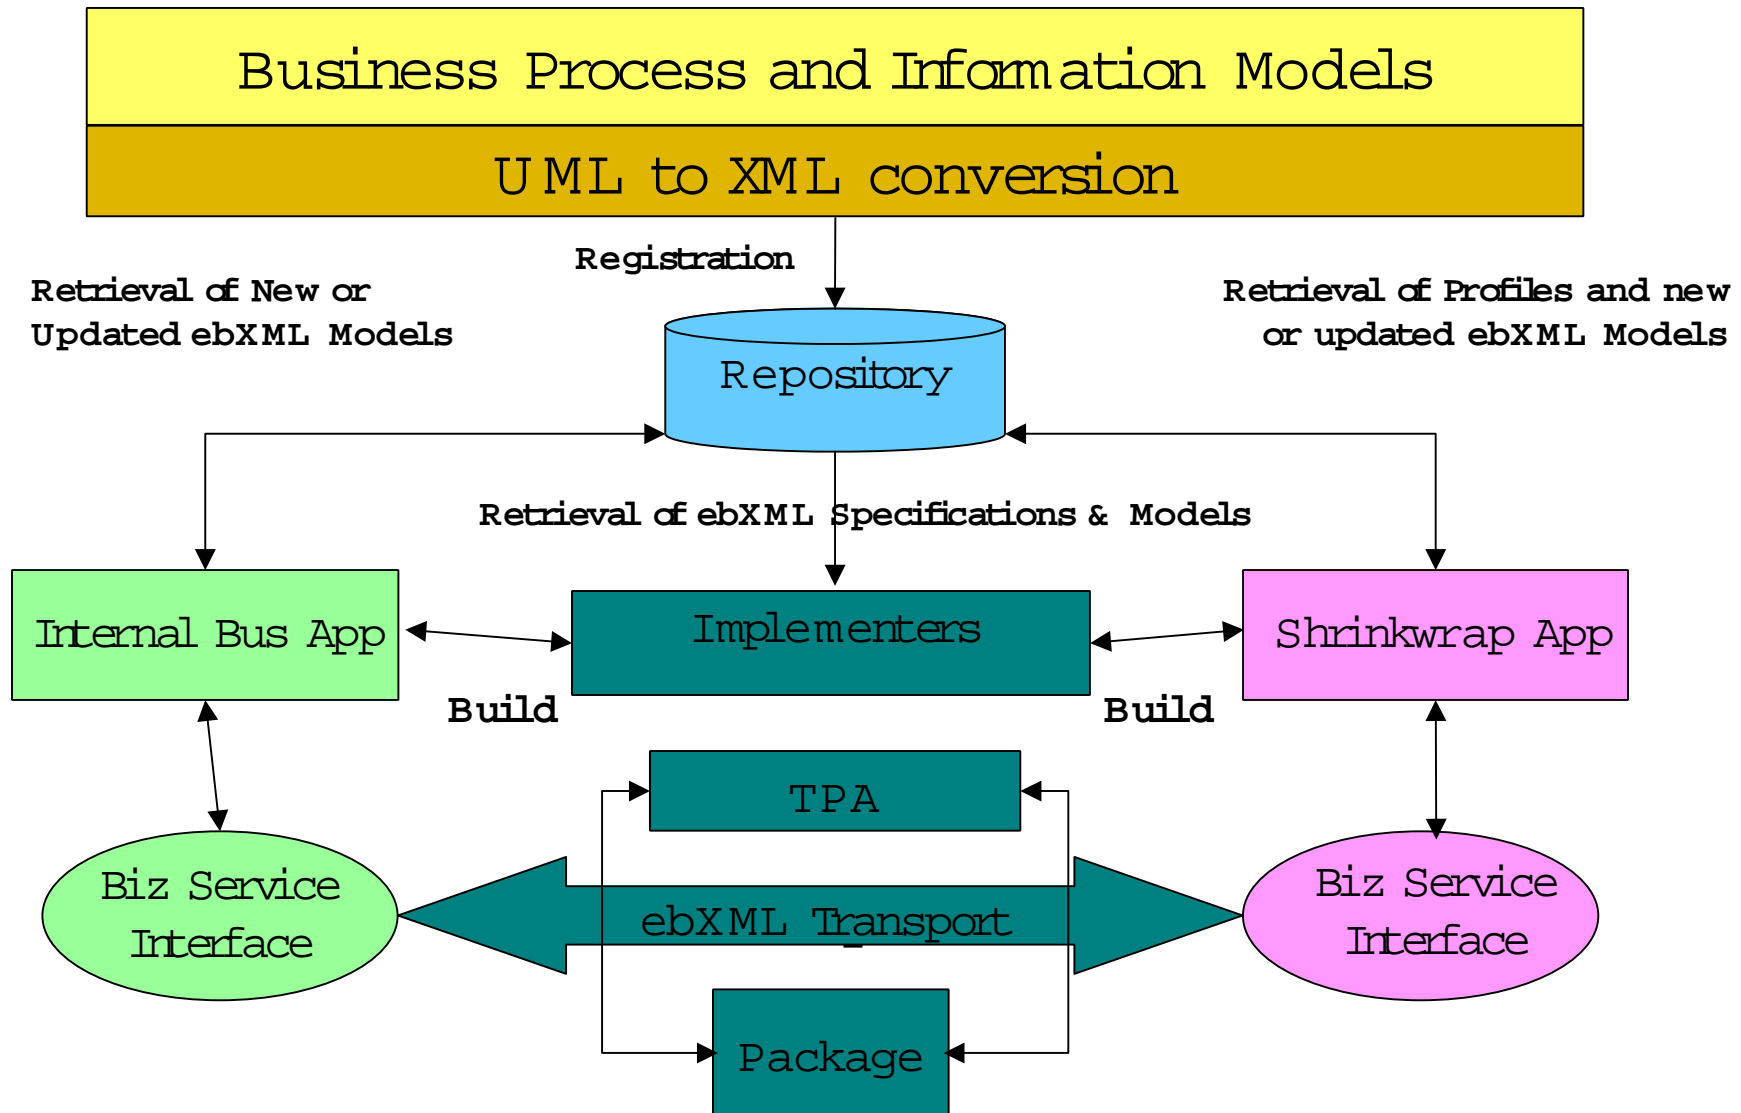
Business Process and Information Models

UML to XML conversion

Registration

Retrieval of New or Updated ebXML Models

Retrieval of Profiles and new or updated ebXML Models

Repository

Retrieval of ebXML Specifications & Models

Internal Bus App

Implementers

Shrinkwrap App

Build

Build

TPA

Biz Service Interface

ebXML Transport

Biz Service Interface

Package